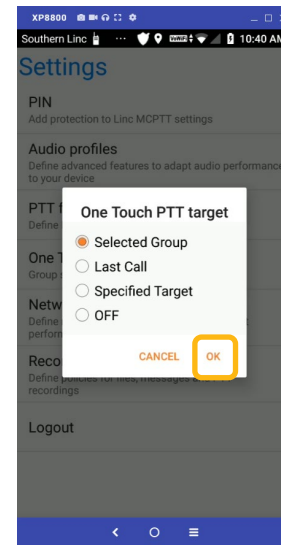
XP8800

Southern Linc 10:40 AM

Settings

PIN
Add protection to Linc MCPTT settings

Audio profiles
Define advanced features to adapt audio performance to your device

PTT f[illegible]
Define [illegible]

One T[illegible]
Group s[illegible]

Netw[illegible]
Define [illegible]
perfor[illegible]

Reco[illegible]
Define policies for files, messages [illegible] recordings

Logout

One Touch PTT target

Selected Group
Last Call
Specified Target
OFF

CANCEL OK